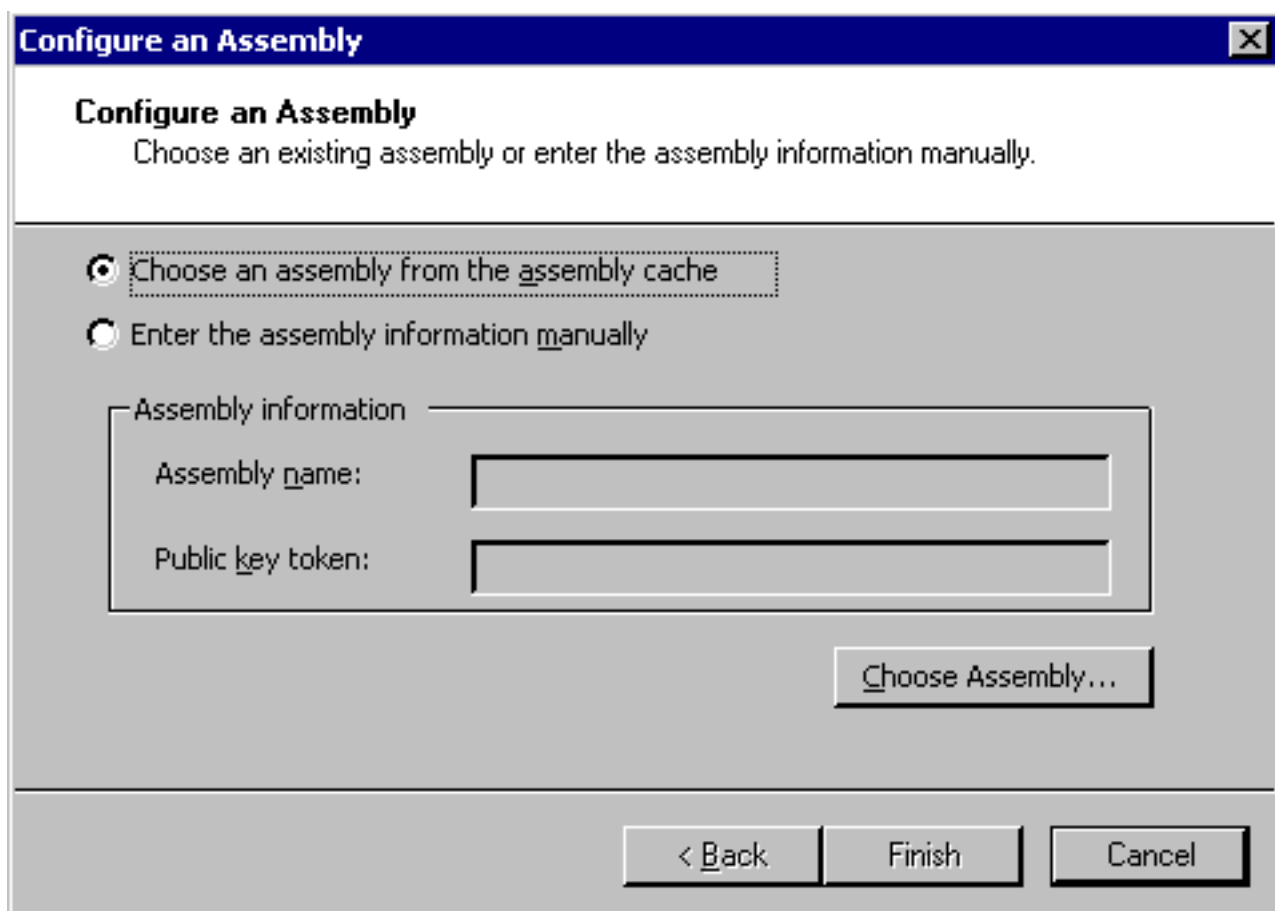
Configure an Assembly

Configure an Assembly
Choose an existing assembly or enter the assembly information manually.

Choose an assembly from the assembly cache

Enter the assembly information manually

Assembly information

Assembly name:

Public key token:

Choose Assembly...

< Back

Finish

Cancel